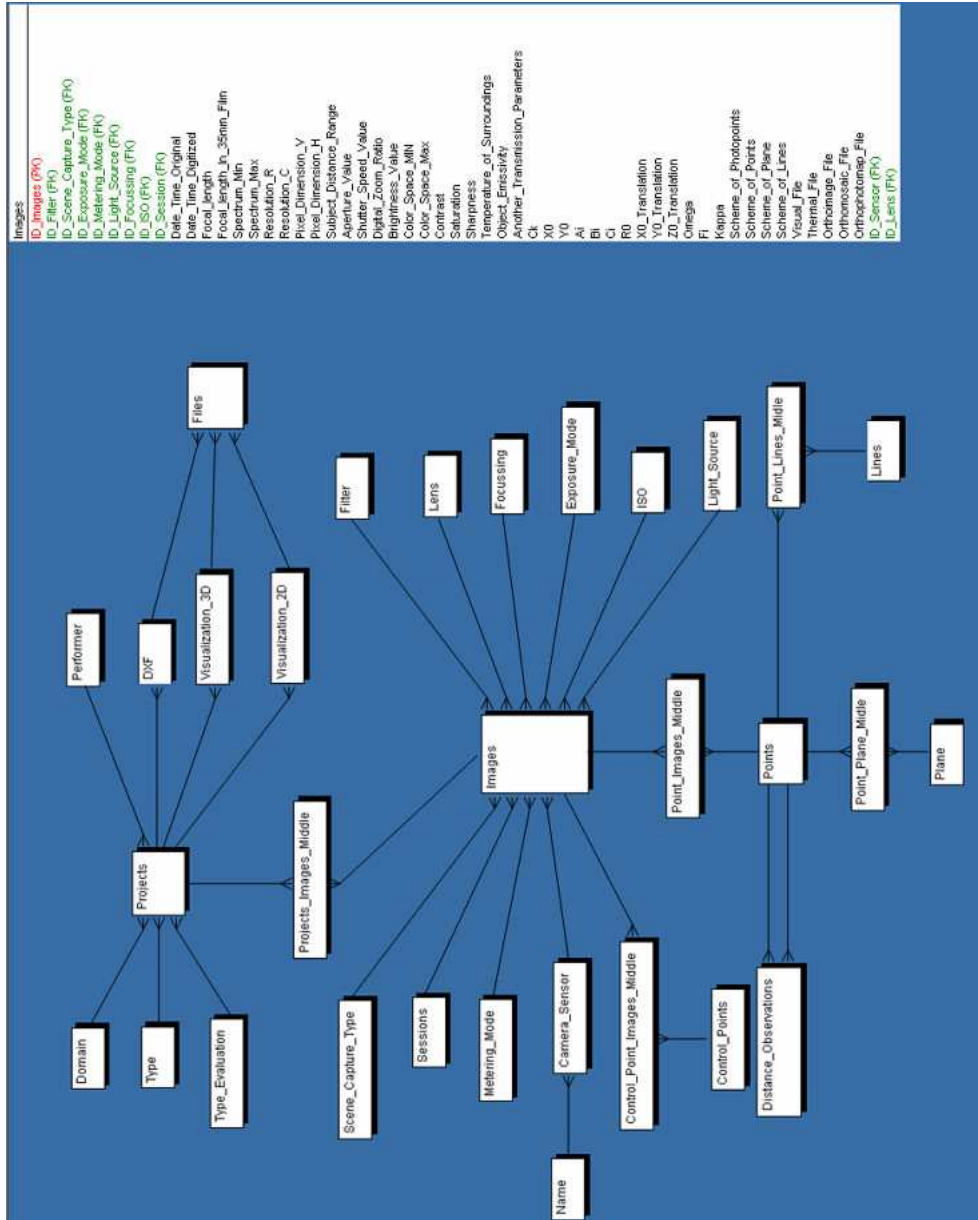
Images
ID_Images (PK)
ID_Filter (FK)
ID_Scene_Capture_Type (FK)
ID_Exposure_Mode (FK)
ID_Metering_Mode (FK)
ID_Light_Source (FK)
ID_Focussing (FK)
ID_ISO (FK)
ID_Session (FK)
Date_Time_Original
Date_Time_Digitized
Focal_length
Focal_length_In_35mm_Film
Spectrum_Min
Spectrum_Max
Resolution_R
Resolution_C
Pixel_Dimension_V
Pixel_Dimension_H
Subject_Distance_Range
Aperture_Value
Shutter_Speed_Value
Digital_Zoom_Ratio
Brightness_Value
Color_Space_MIN
Color_Space_Max
Contrast
Saturation
Sharpness
Temperature_of_Surroundings
Object_Emissivity
Another_Transmission_Parameters
Ck
X0
Y0
Ai
Bi
Ci
R0
X0_Translation
Y0_Translation
Z0_Translation
Omega
Fi
Kappa
Scheme_of_Photopoints
Scheme_of_Points
Scheme_of_Plane
Scheme_of_Lines
Visual_File
Thermal_File
Orthoimage_File
Orthomosaic_File
Orthophotomap_File
ID_Sensor (FK)
ID_Lens (FK)

Files
Performer
DXF
Visualization_3D
Visualization_2D
Filter
Lens
Focussing
Exposure_Mode
ISO
Light_Source
Point_Lines_Midle
Lines
Images
Point_Images_Middle
Points
Point_Plane_Midle
Plane
Projects
Projects_Images_Middle
Domain
Type
Type_Evaluation
Scene_Capture_Type
Sessions
Metering_Mode
Camera_Sensor
Name
Control_Point_Images_Middle
Control_Points
Distance_Observations